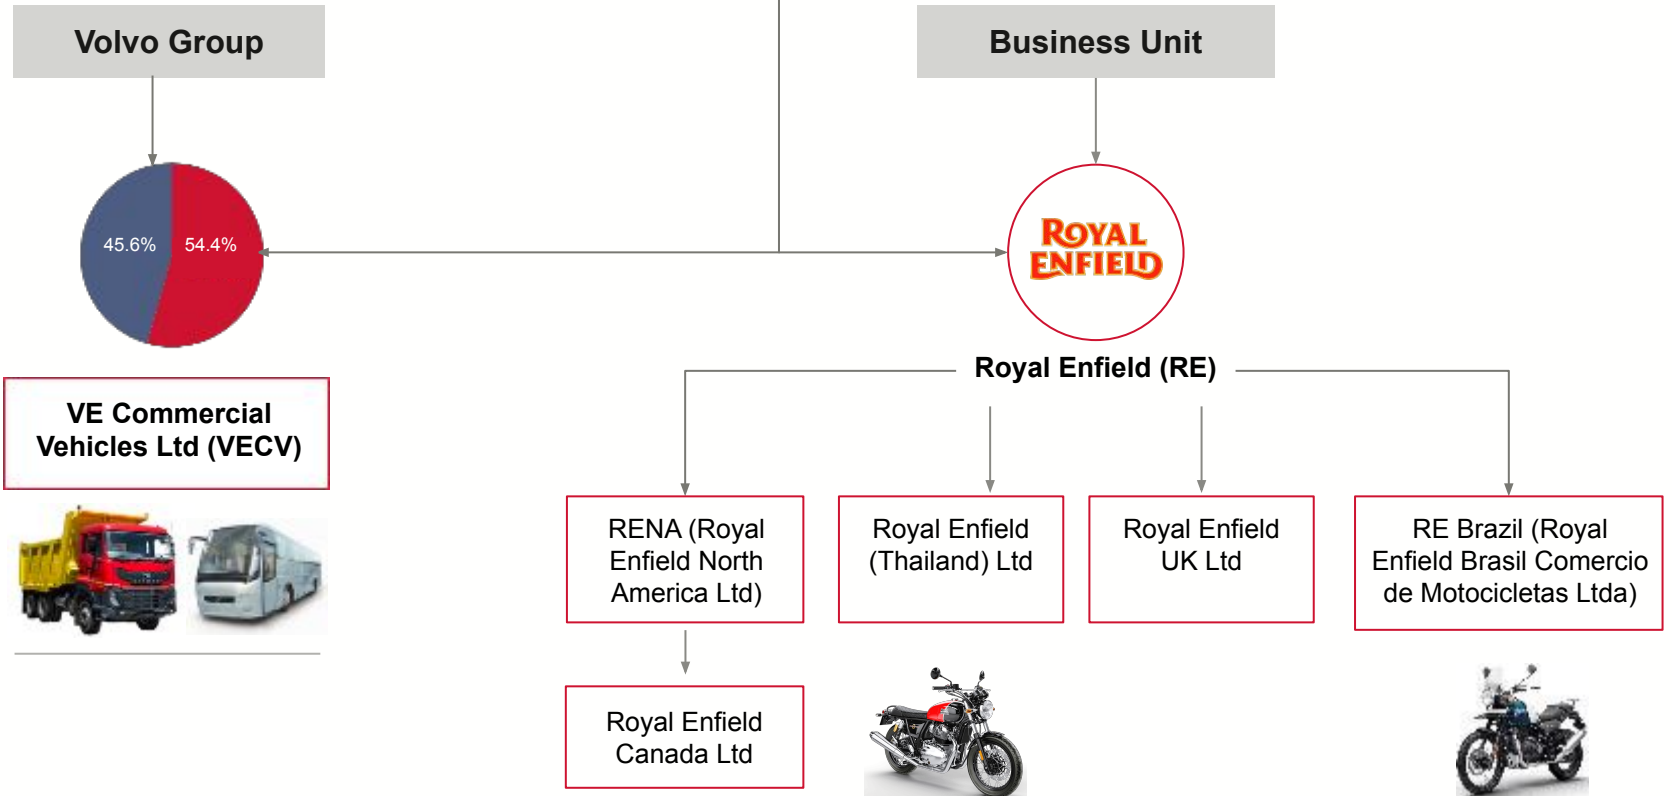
Volvo Group

Business Unit

45.6%

54.4%

ROYAL ENFIELD

Royal Enfield (RE)

VE Commercial Vehicles Ltd (VECV)

RENA (Royal Enfield North America Ltd)

Royal Enfield (Thailand) Ltd

Royal Enfield UK Ltd

RE Brazil (Royal Enfield Brasil Comercio de Motocicletas Ltda)

Royal Enfield Canada Ltd